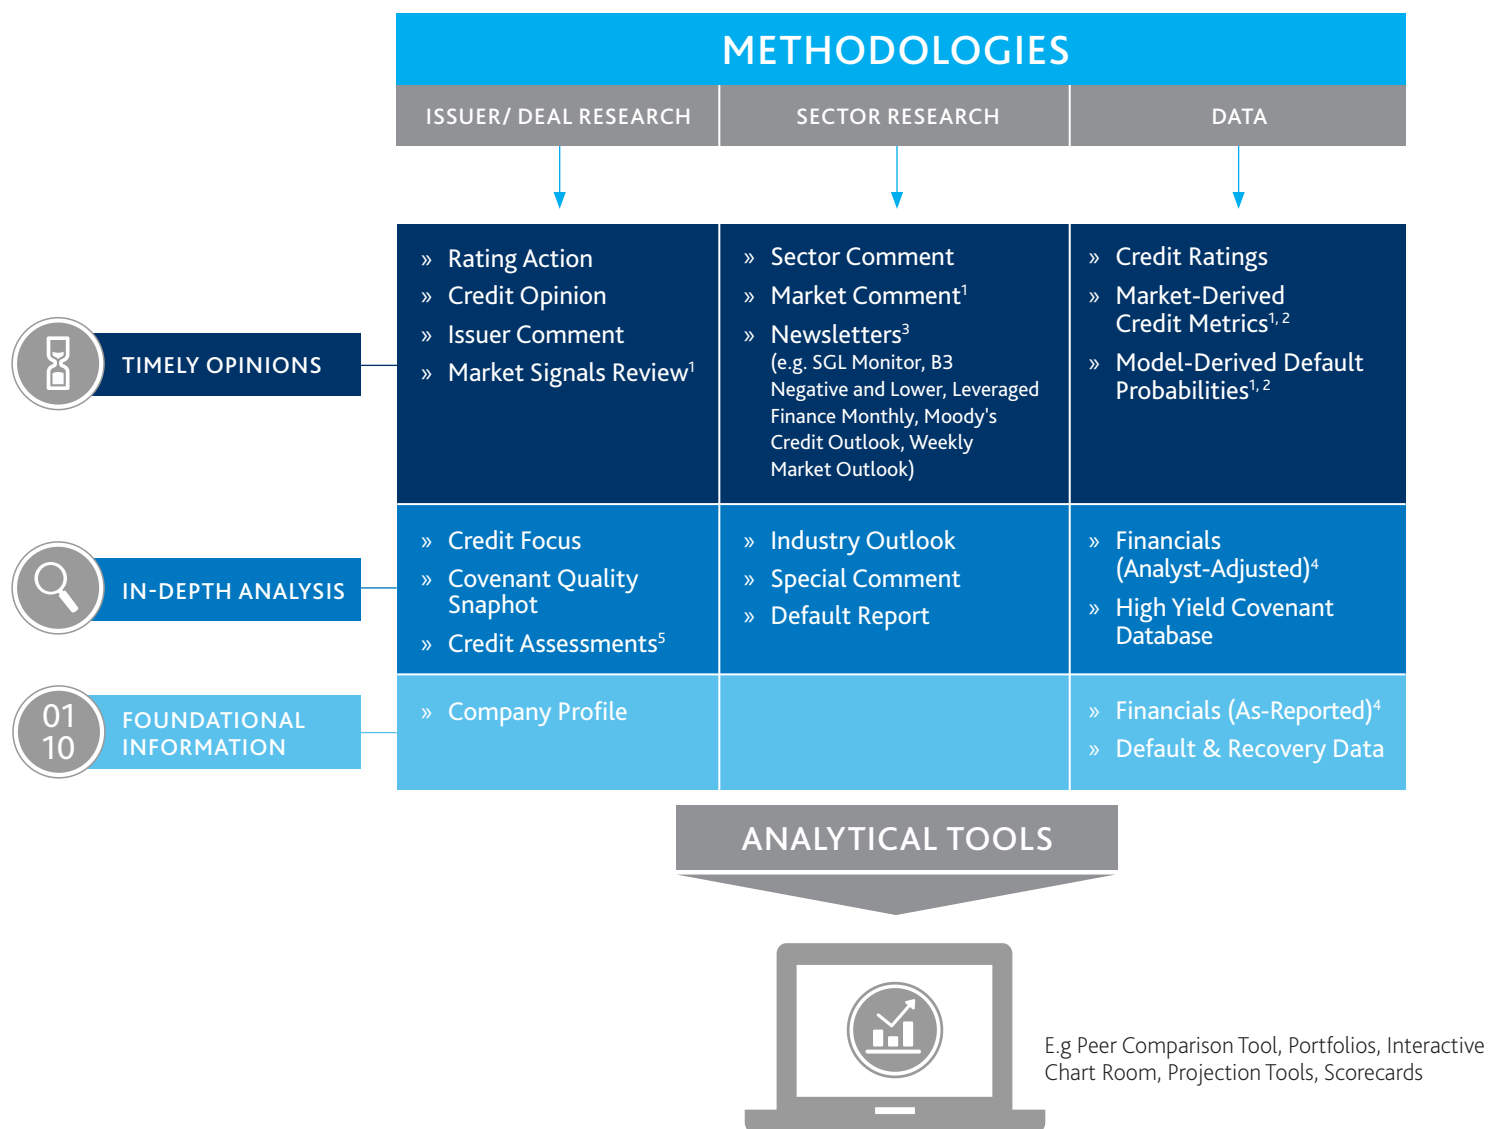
METHODOLOGIES

ISSUER/ DEAL RESEARCH

SECTOR RESEARCH

DATA

TIMELY OPINIONS

| ISSUER/ DEAL RESEARCH | SECTOR RESEARCH | DATA |
|---|---|---|
| » Rating Action » Credit Opinion » Issuer Comment » Market Signals Review$^1$ | » Sector Comment » Market Comment$^1$ » Newsletters$^3$ (e.g. SGL Monitor, B3 Negative and Lower, Leveraged Finance Monthly, Moody's Credit Outlook, Weekly Market Outlook) | » Credit Ratings » Market-Derived Credit Metrics$^{1, 2}$ » Model-Derived Default Probabilities$^{1, 2}$ |
| » Credit Focus » Covenant Quality Snaphot » Credit Assessments$^5$ | » Industry Outlook » Special Comment » Default Report | » Financials (Analyst-Adjusted)$^4$ » High Yield Covenant Database |
| » Company Profile | | » Financials (As-Reported)$^4$ » Default & Recovery Data |

IN-DEPTH ANALYSIS

01 10

FOUNDATIONAL INFORMATION

ANALYTICAL TOOLS

E.g Peer Comparison Tool, Portfolios, Interactive Chart Room, Projection Tools, Scorecards